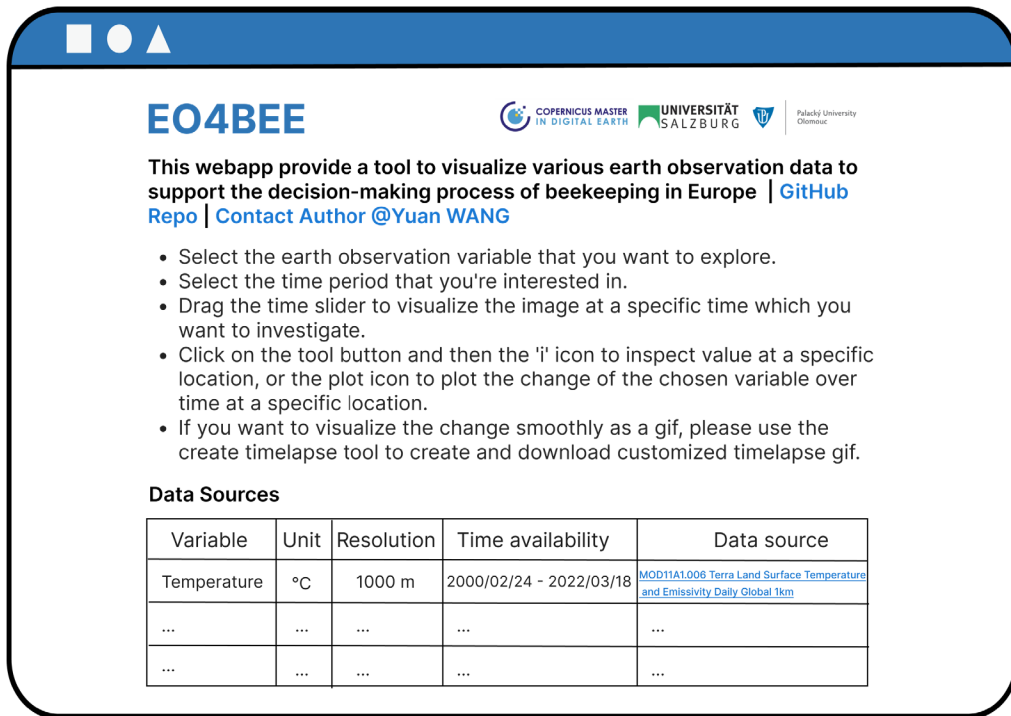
EO4BEE

COPERNICUS MASTER IN DIGITAL EARTH UNIVERSITÄT SALZBURG Palacký University Olomouc

This webapp provide a tool to visualize various earth observation data to support the decision-making process of beekeeping in Europe | GitHub Repo | Contact Author @Yuan WANG

- Select the earth observation variable that you want to explore.
- Select the time period that you're interested in.
- Drag the time slider to visualize the image at a specific time which you want to investigate.
- Click on the tool button and then the 'i' icon to inspect value at a specific location, or the plot icon to plot the change of the chosen variable over time at a specific location.
- If you want to visualize the change smoothly as a gif, please use the create timelapse tool to create and download customized timelapse gif.

Data Sources

| Variable | Unit | Resolution | Time availability | Data source |
|---|---|---|---|---|
| Temperature | °C | 1000 m | 2000/02/24 - 2022/03/18 | MOD11A1.006 Terra Land Surface Temperature and Emissivity Daily Global 1km |
| ... | ... | ... | ... | ... |
| ... | ... | ... | ... | ... |